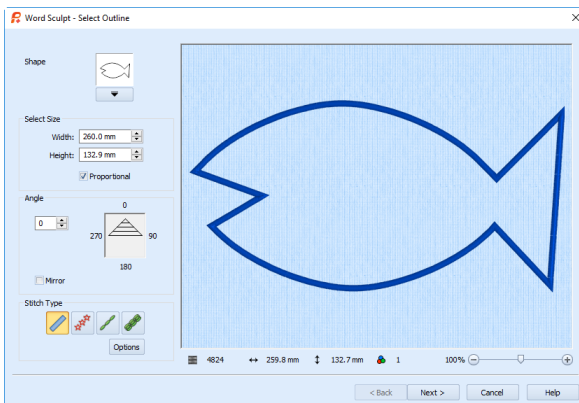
Word Sculpt - Select Outline

Shape

Select Size

Width: 260.0 mm

Height: 132.9 mm

Proportional

Angle

0

0

270

90

180

Mirror

Stitch Type

Options

4824

259.8 mm

132.7 mm

1

100%

< Back

Next >

Cancel

Help